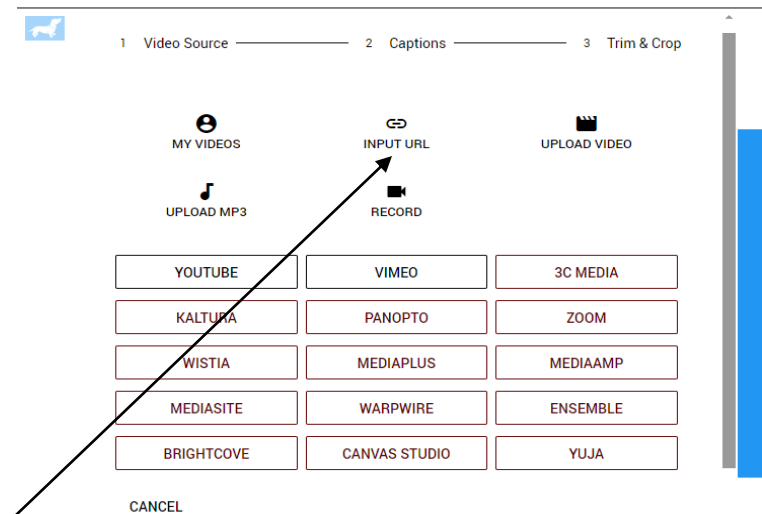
1 Video Source 2 Captions 3 Trim & Crop

MY VIDEOS
INPUT URL
UPLOAD VIDEO
UPLOAD MP3
RECORD

| YOUTUBE | VIMEO | 3C MEDIA |
|---|---|---|
| KALTURA | PANOPTO | ZOOM |
| WISTIA | MEDIAPLUS | MEDIAAMP |
| MEDIASITE | WARPWIRE | ENSEMBLE |
| BRIGHTCOVE | CANVAS STUDIO | YUJA |

CANCEL